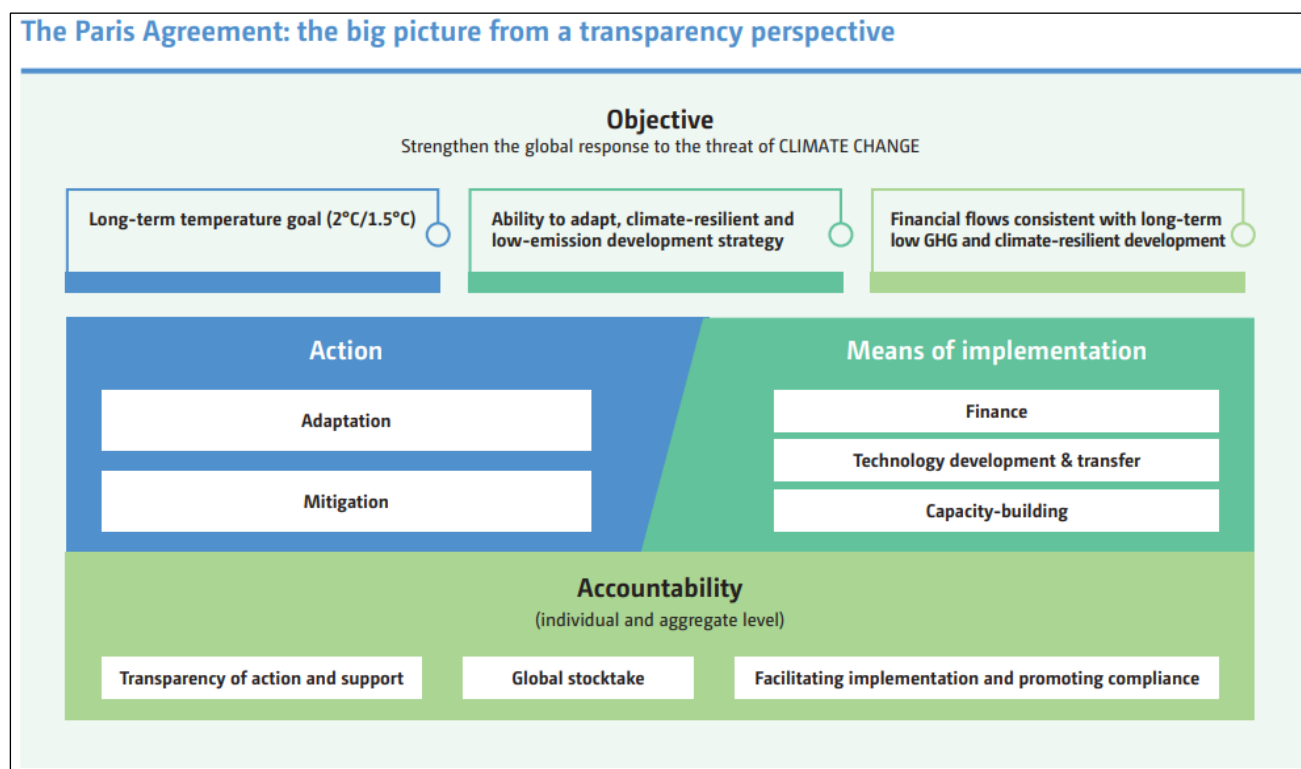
The Paris Agreement: the big picture from a transparency perspective

Objective
Strengthen the global response to the threat of CLIMATE CHANGE

Long-term temperature goal (2°C/1.5°C)

Ability to adapt, climate-resilient and low-emission development strategy

Financial flows consistent with long-term low GHG and climate-resilient development

Action

Adaptation

Mitigation

Means of implementation

Finance

Technology development & transfer

Capacity-building

Accountability
(individual and aggregate level)

Transparency of action and support

Global stocktake

Facilitating implementation and promoting compliance